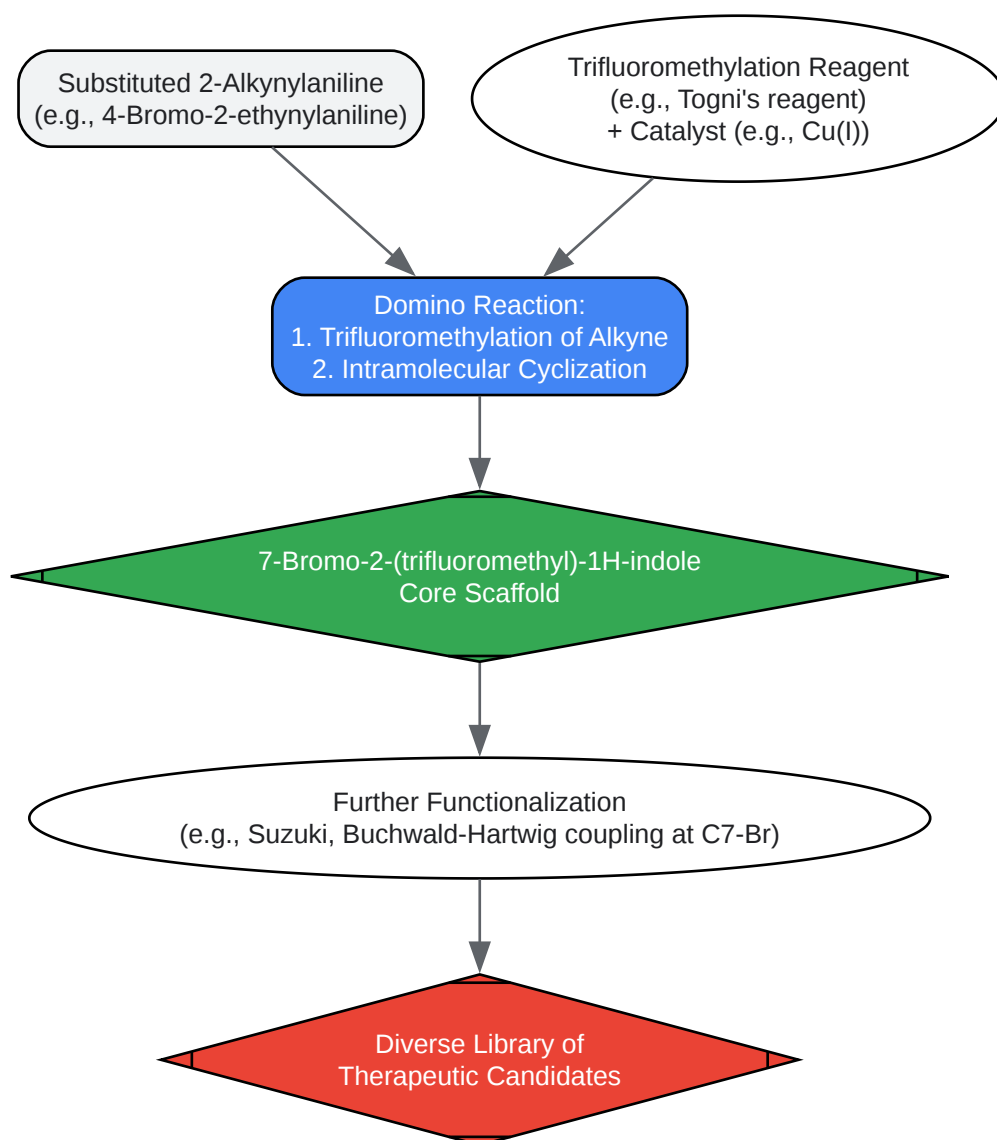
Substituted 2-Alkynylaniline
(e.g., 4-Bromo-2-ethynylaniline)

Trifluoromethylation Reagent
(e.g., Togni's reagent)
+ Catalyst (e.g., Cu(I))

Domino Reaction:
1. Trifluoromethylation of Alkyne
2. Intramolecular Cyclization

7-Bromo-2-(trifluoromethyl)-1H-indole
Core Scaffold

Further Functionalization
(e.g., Suzuki, Buchwald-Hartwig coupling at C7-Br)

Diverse Library of
Therapeutic Candidates